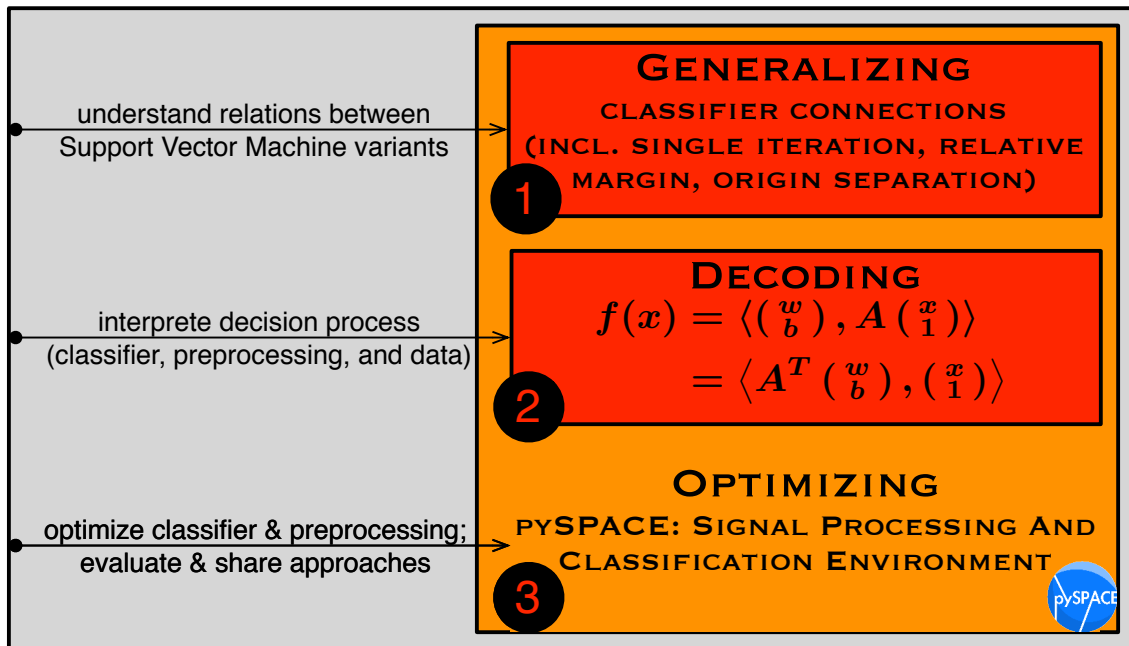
understand relations between Support Vector Machine variants

Generalizing
classifier connections (incl. single iteration, relative margin, origin separation)

1

interprete decision process (classifier, preprocessing, and data)

Decoding
$f(x) = \langle \binom{w}{b}, A \binom{x}{1} \rangle$
$= \langle A^T \binom{w}{b}, \binom{x}{1} \rangle$

2

optimize classifier & preprocessing; evaluate & share approaches

Optimizing
pySPACE: Signal Processing And Classification Environment

3

pySPACE